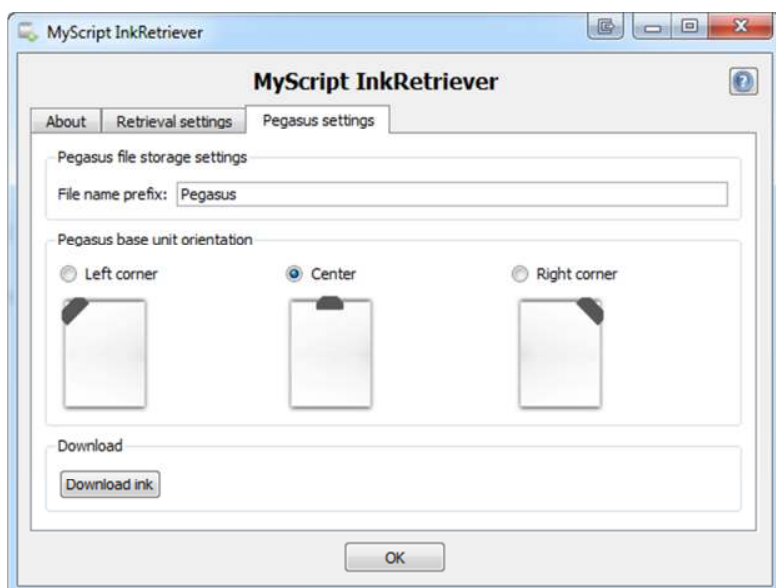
MyScript InkRetriever

MyScript InkRetriever

About | Retrieval settings | Pegasus settings

Pegasus file storage settings

File name prefix: Pegasus

Pegasus base unit orientation

Left corner

Center

Right corner

Download

Download ink

OK